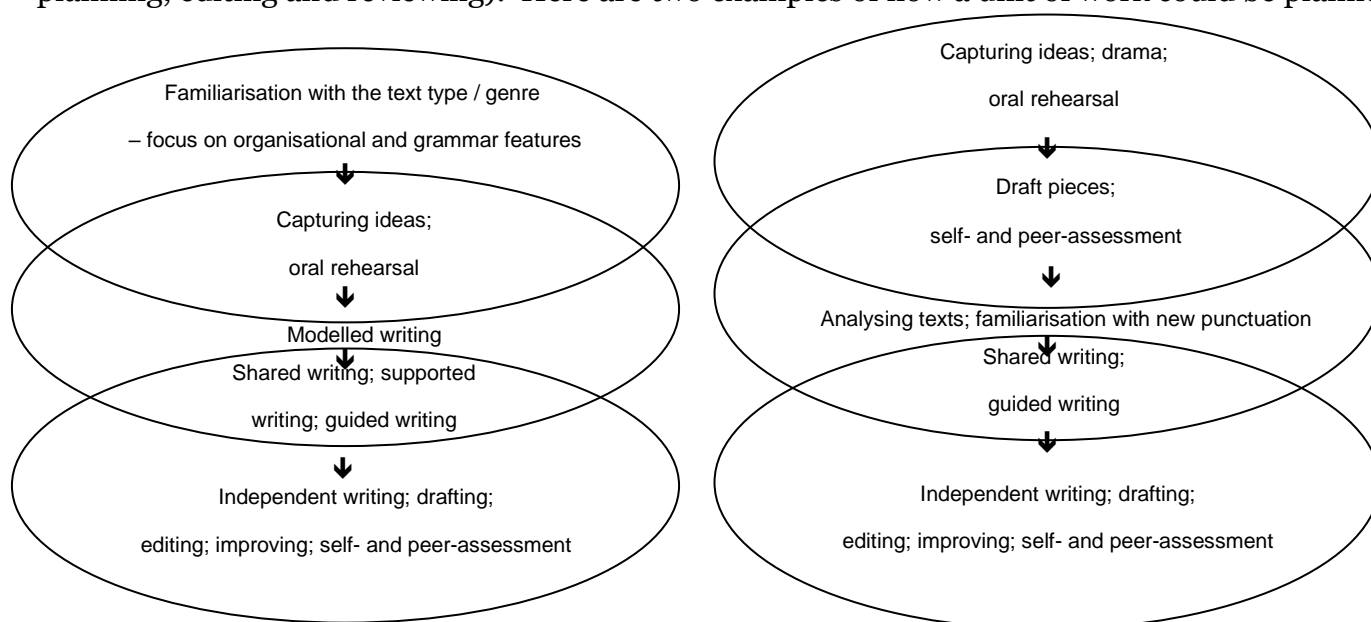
planning, editing and reviewing). Here are two examples of how a unit of work could be plann

Familiarisation with the text type / genre – focus on organisational and grammar features

Capturing ideas; oral rehearsal

Modelled writing

Shared writing; supported writing; guided writing

Independent writing; drafting; editing; improving; self- and peer-assessment

Capturing ideas; drama; oral rehearsal

Draft pieces; self- and peer-assessment

Analysing texts; familiarisation with new punctuation

Shared writing; guided writing

Independent writing; drafting; editing; improving; self- and peer-assessment